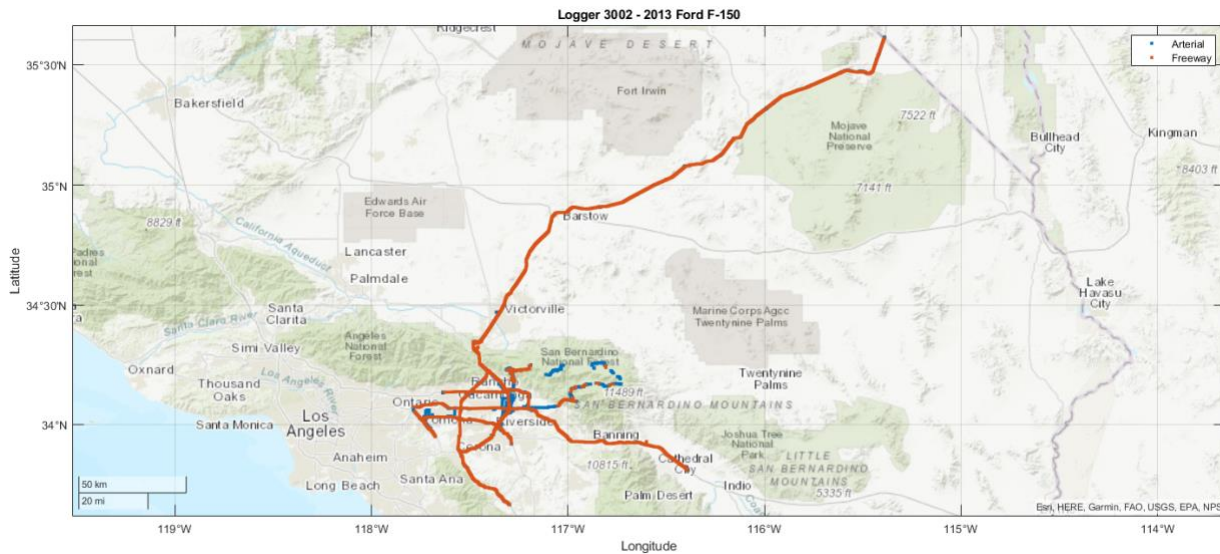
Logger 3002 - 2013 Ford F-150

Arterial
Freeway

Ridgecrest
MOJAVE DESERT
Fort Irwin
Bakersfield
7522 ft
Mojave National Preserve
Bullhead City
Kingman
8403 ft
7141 ft
Edwards Air Force Base
8829 ft
Barstow
California Aqueduct
Padres
ional
est
Lancaster
Palmdale
Lake Havasu City
Santa Clarita
Victorville
Marine Corps Agcc Twentynine Palms
Santa Clara River
Angeles National Forest
Simi Valley
San Bernardino National Forest
Oxnard
Twentynine Palms
Thousand Oaks
Los Angeles River
11489 ft
SAN BERNARDINO MOUNTAINS
Ontario
Pomona
Riverside
Los Angeles
Santa Monica
Banning
Joshua Tree National Park
LITTLE SAN BERNARDINO MOUNTAINS
Corona
10815 ft
Cathedral City
Anaheim
Santa Ana
Long Beach
Indio
Palm Desert
5335 ft
50 km
20 mi
Esri, HERE, Garmin, FAO, USGS, EPA, NPS

35°30'N
35°N
34°30'N
34°N
Latitude
119°W
118°W
117°W
116°W
115°W
114°W
Longitude